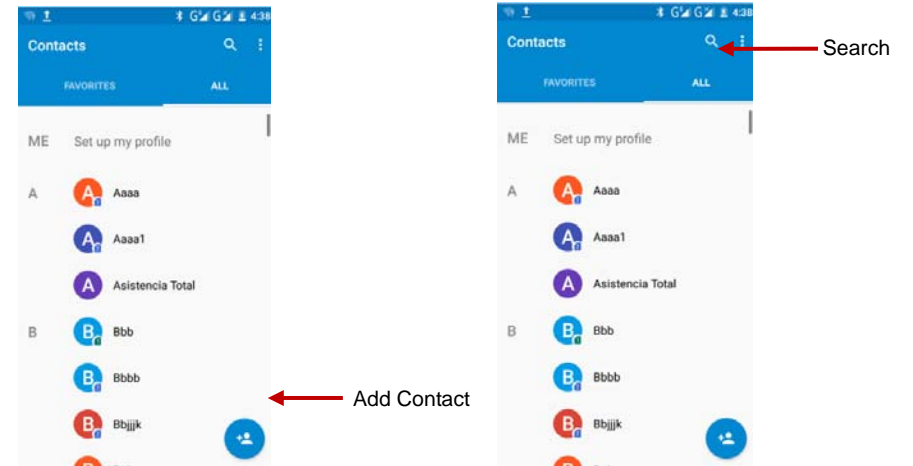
4:38

Contacts

FAVORITES ALL

ME Set up my profile

A Aaaa

A Aaaa1

A Asistencia Total

B Bbb

B Bbbb

B Bbjjjk

Add Contact

4:38

Contacts

Search

FAVORITES ALL

ME Set up my profile

A Aaaa

A Aaaa1

A Asistencia Total

B Bbb

B Bbbb

B Bbjjjk